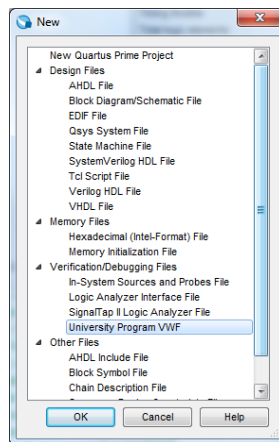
New

New Quartus Prime Project
Design Files
AHDL File
Block Diagram/Schematic File
EDIF File
Qsys System File
State Machine File
SystemVerilog HDL File
Tcl Script File
Verilog HDL File
VHDL File
Memory Files
Hexadecimal (Intel-Format) File
Memory Initialization File
Verification/Debugging Files
In-System Sources and Probes File
Logic Analyzer Interface File
SignalTap II Logic Analyzer File
University Program VWF
Other Files
AHDL Include File
Block Symbol File
Chain Description File
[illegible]

OK Cancel Help